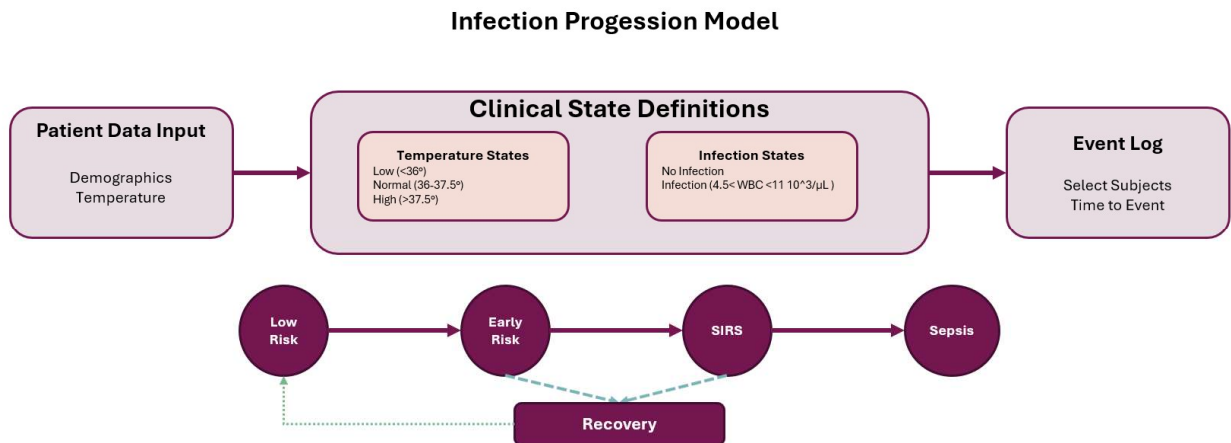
Infection Progession Model

Patient Data Input

Demographics
Temperature

Clinical State Definitions

Temperature States
Low (<36º)
Normal (36-37.5º)
High (>37.5º)

Infection States
No Infection
Infection (4.5< WBC <11 10^3/µL )

Event Log

Select Subjects
Time to Event

Low Risk

Early Risk

SIRS

Sepsis

Recovery